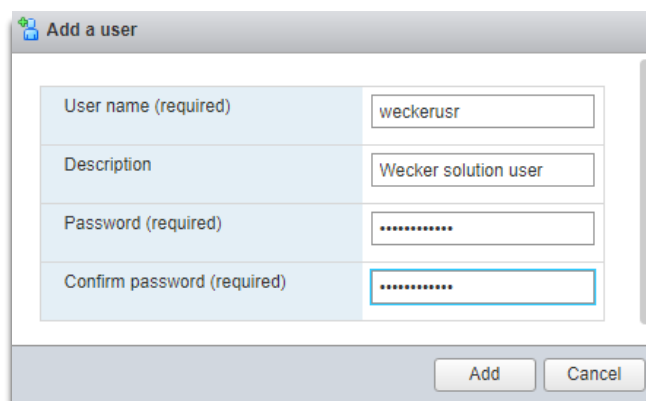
Add a user

| | |
|---|---|
| User name (required) | weckerusr |
| Description | Wecker solution user |
| Password (required) | •••••••••••• |
| Confirm password (required) | •••••••••••• |

Add Cancel